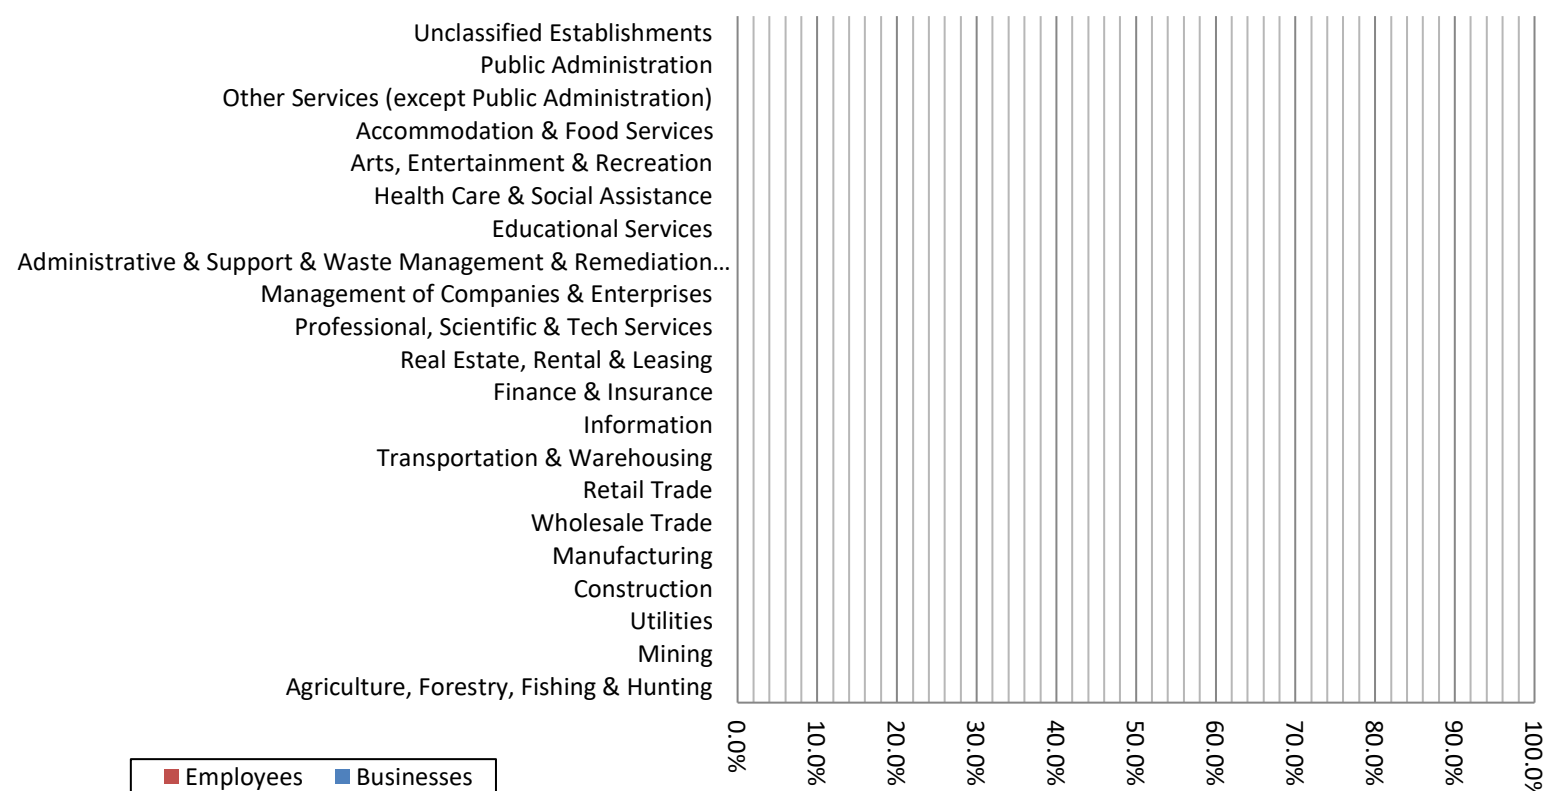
Unclassified Establishments
Public Administration
Other Services (except Public Administration)
Accommodation & Food Services
Arts, Entertainment & Recreation
Health Care & Social Assistance
Educational Services
Administrative & Support & Waste Management & Remediation…
Management of Companies & Enterprises
Professional, Scientific & Tech Services
Real Estate, Rental & Leasing
Finance & Insurance
Information
Transportation & Warehousing
Retail Trade
Wholesale Trade
Manufacturing
Construction
Utilities
Mining
Agriculture, Forestry, Fishing & Hunting

0.0%
10.0%
20.0%
30.0%
40.0%
50.0%
60.0%
70.0%
80.0%
90.0%
100.0%

Employees
Businesses